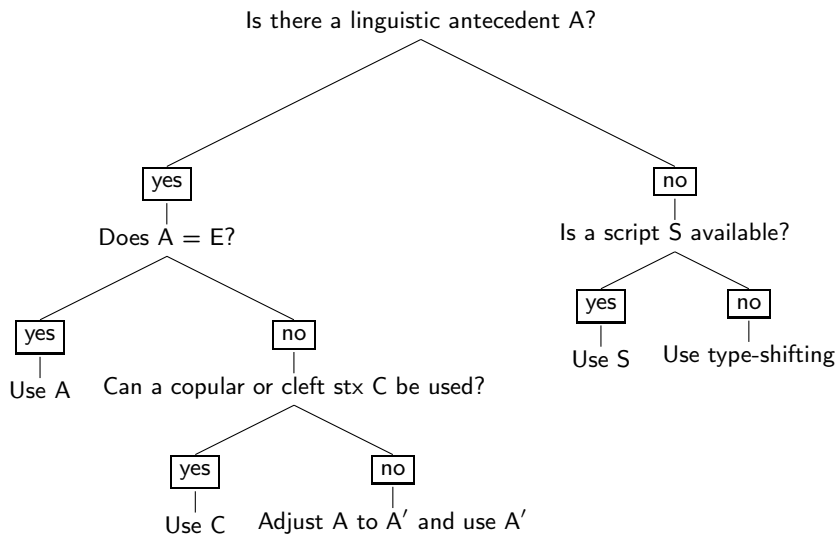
Is there a linguistic antecedent A?

yes

Does $A = E$?

yes

Use A

no

Can a copular or cleft stx C be used?

yes

Use C

no

Adjust A to $A'$ and use $A'$

no

Is a script S available?

yes

Use S

no

Use type-shifting